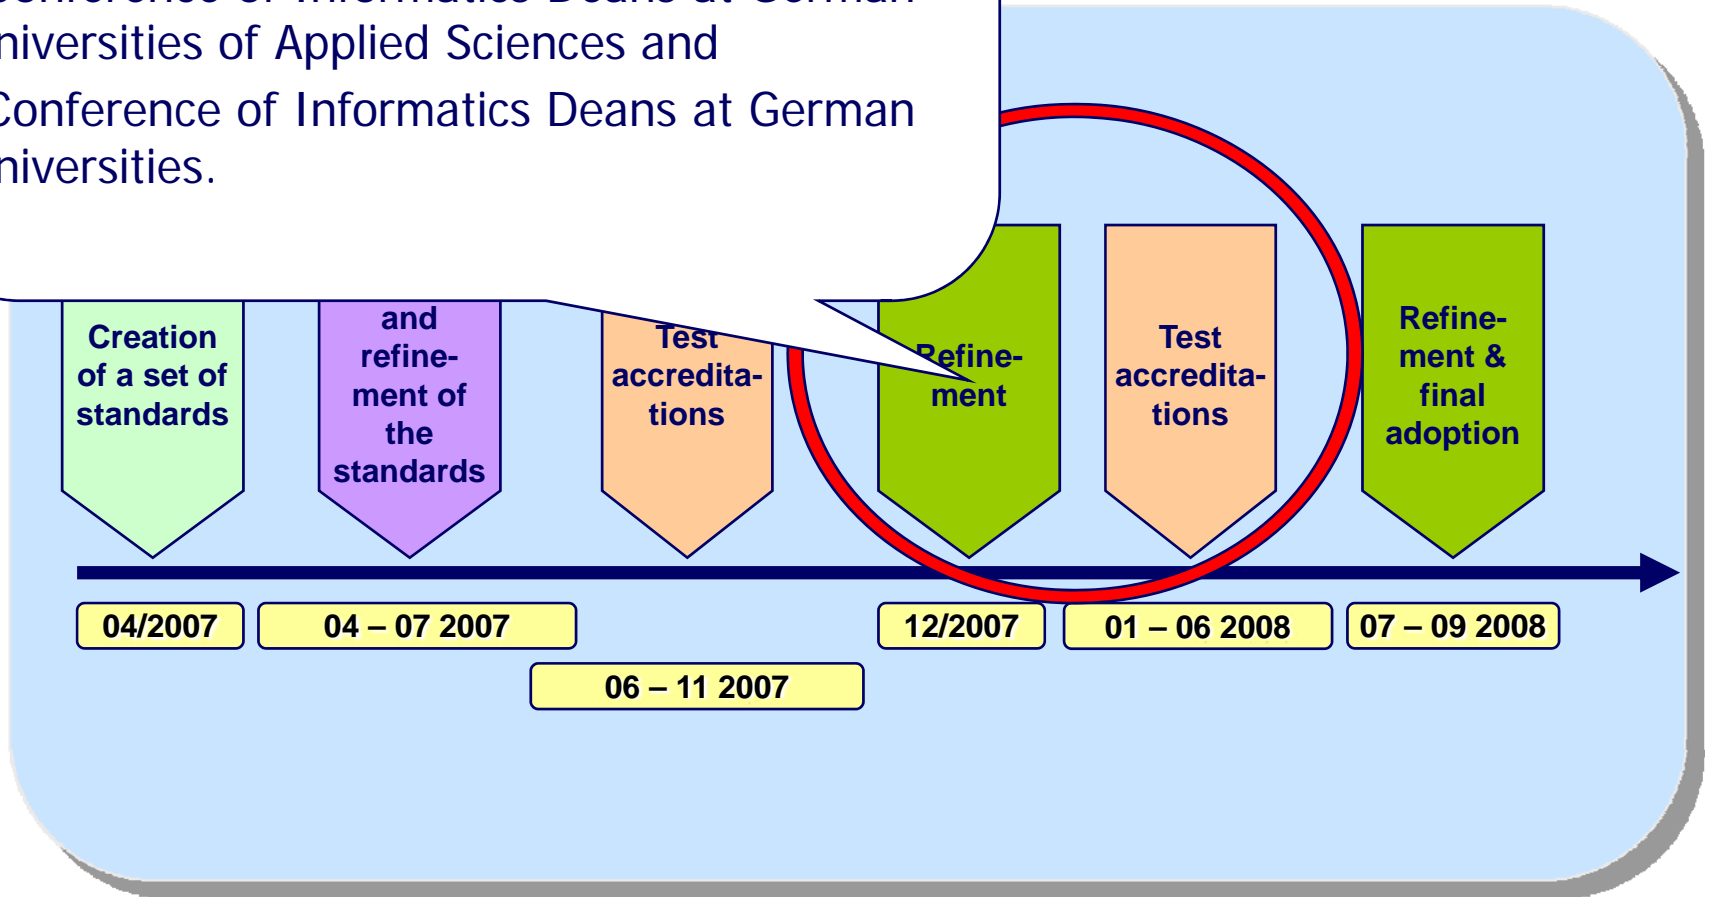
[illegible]onference of Informatics Deans at German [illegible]niversities of Applied Sciences and

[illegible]onference of Informatics Deans at German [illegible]niversities.

Creation of a set of standards

and refinement of the standards

Test accreditations

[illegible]efinement

Test accreditations

Refinement & final adoption

04/2007

04 – 07 2007

06 – 11 2007

12/2007

01 – 06 2008

07 – 09 2008